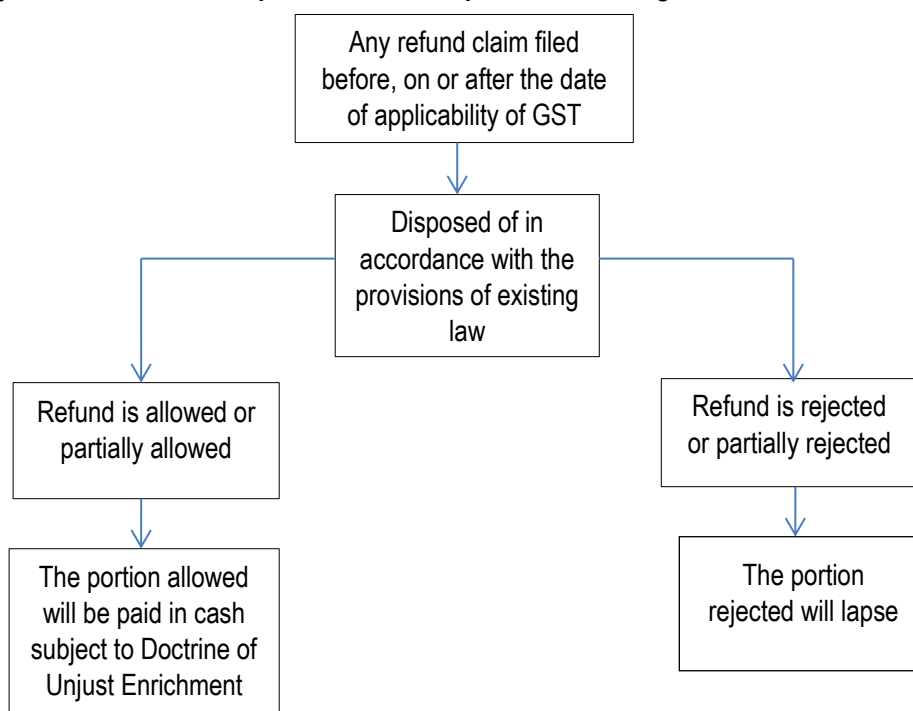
Any refund claim filed before, on or after the date of applicability of GST

Disposed of in accordance with the provisions of existing law

Refund is allowed or partially allowed

The portion allowed will be paid in cash subject to Doctrine of Unjust Enrichment

Refund is rejected or partially rejected

The portion rejected will lapse